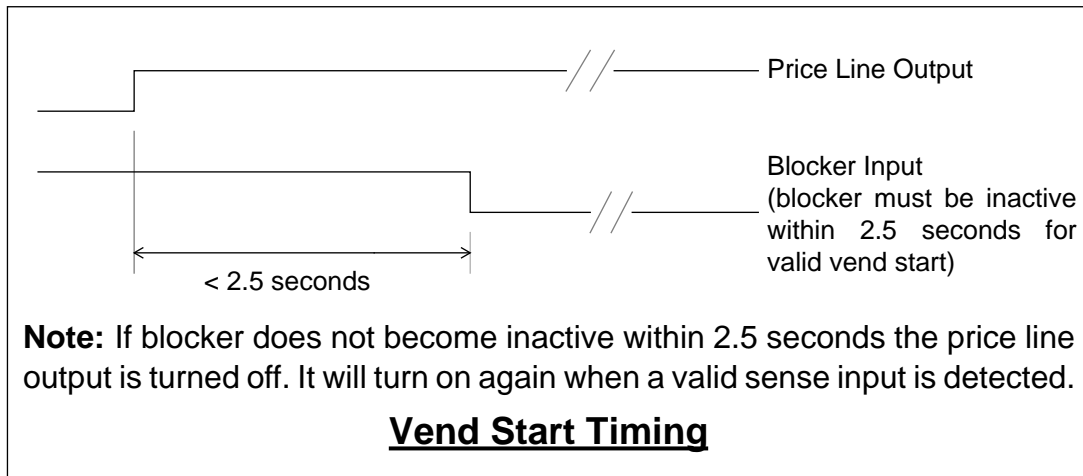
Price Line Output

Blocker Input (blocker must be inactive within 2.5 seconds for valid vend start)

< 2.5 seconds

**Note:** If blocker does not become inactive within 2.5 seconds the price line output is turned off. It will turn on again when a valid sense input is detected.

**Vend Start Timing**